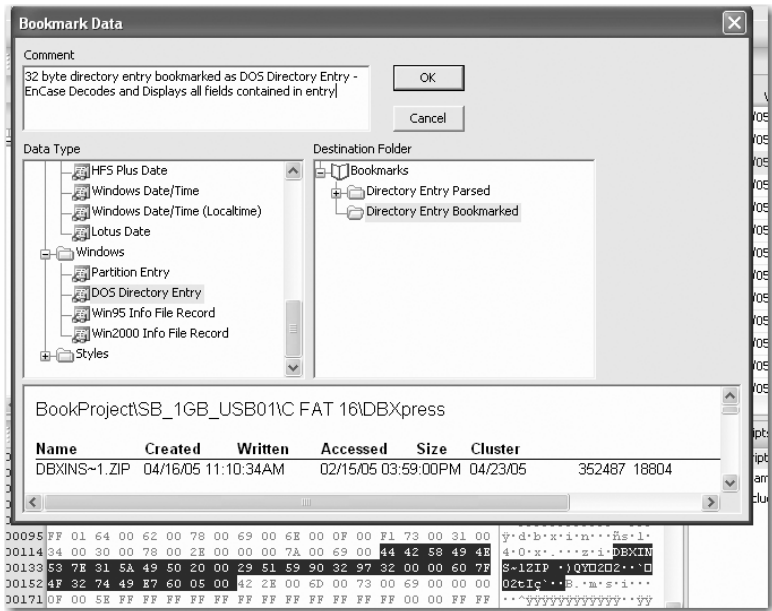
Bookmark Data

Comment

32 byte directory entry bookmarked as DOS Directory Entry - EnCase Decodes and Displays all fields contained in entry

OK

Cancel

Data Type

HFS Plus Date
Windows Date/Time
Windows Date/Time (Localtime)
Lotus Date
Windows
Partition Entry
DOS Directory Entry
Win95 Info File Record
Win2000 Info File Record
Styles

Destination Folder

Bookmarks
Directory Entry Parsed
Directory Entry Bookmarked

BookProject\SB_1GB_USB01\C FAT 16\DBXpress

| Name | Created | Written | Accessed | Size | Cluster |
|---|---|---|---|---|---|
| DBXINS~1.ZIP | 04/16/05 11:10:34AM | 02/15/05 03:59:00PM | 04/23/05 | 352487 | 18804 |

00095 FF 01 64 00 62 00 78 00 69 00 6E 00 0F 00 F1 73 00 31 00
00114 34 00 30 00 78 00 2E 00 00 00 7A 00 69 00 44 42 58 49 4E
00133 53 7E 31 5A 49 50 20 00 29 51 59 90 32 97 32 00 00 60 7F
00152 4F 32 74 49 E7 60 05 00 42 2E 00 6D 00 73 00 69 00 00 00
00171 0F 00 5E FF FF FF FF FF FF FF FF FF FF FF 00 00 FF FF

ÿ·d·b·x·i·n···ñs·1·
4·0·x·.···z·i·DBXIN
S~1ZIP ·)QY□2□2··`□
O2tIç`··B.·m·s·i···
··^ÿÿÿÿÿÿÿÿÿÿÿ··ÿÿ